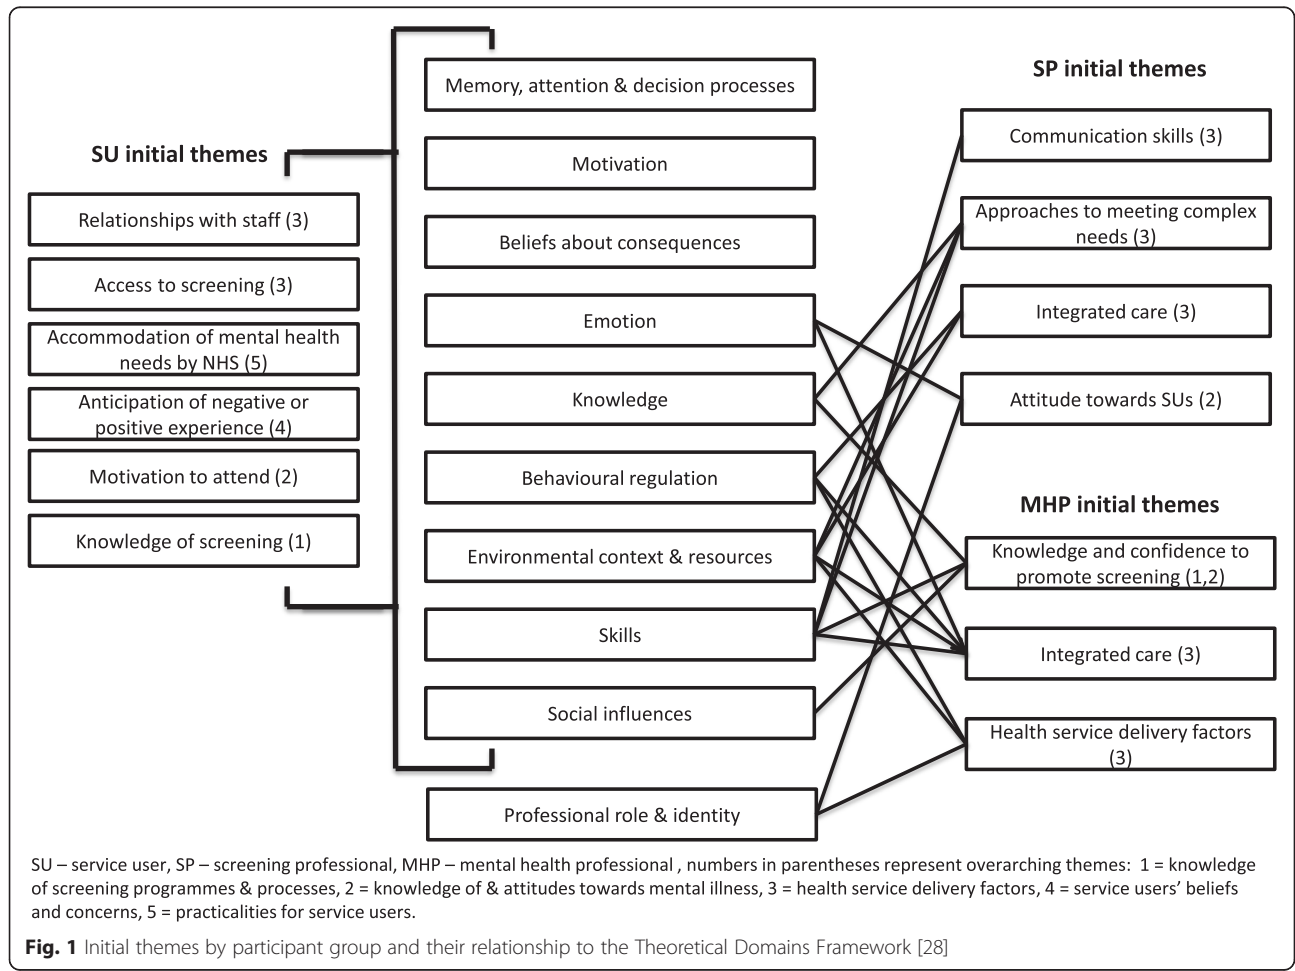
SU initial themes

Relationships with staff (3)

Access to screening (3)

Accommodation of mental health needs by NHS (5)

Anticipation of negative or positive experience (4)

Motivation to attend (2)

Knowledge of screening (1)

Memory, attention & decision processes

Motivation

Beliefs about consequences

Emotion

Knowledge

Behavioural regulation

Environmental context & resources

Skills

Social influences

Professional role & identity

SP initial themes

Communication skills (3)

Approaches to meeting complex needs (3)

Integrated care (3)

Attitude towards SUs (2)

MHP initial themes

Knowledge and confidence to promote screening (1,2)

Integrated care (3)

Health service delivery factors (3)

SU – service user, SP – screening professional, MHP – mental health professional , numbers in parentheses represent overarching themes: 1 = knowledge of screening programmes & processes, 2 = knowledge of & attitudes towards mental illness, 3 = health service delivery factors, 4 = service users' beliefs and concerns, 5 = practicalities for service users.

Fig. 1 Initial themes by participant group and their relationship to the Theoretical Domains Framework [28]